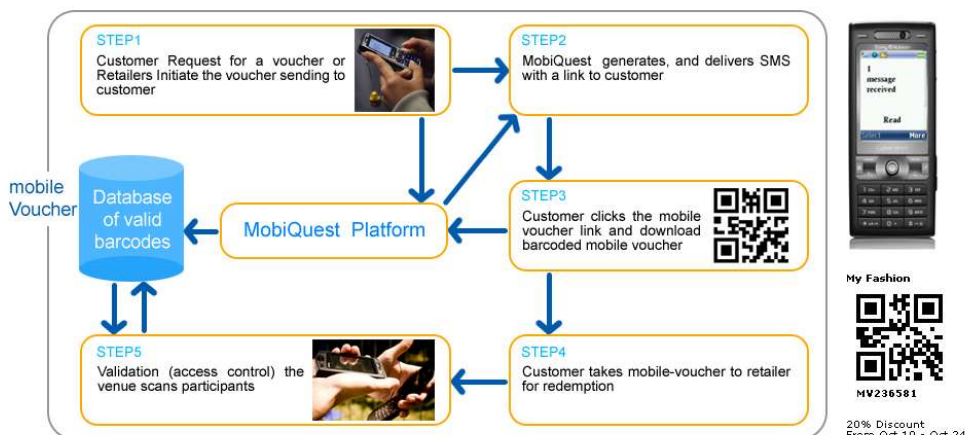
STEP1
Customer Request for a voucher or Retailers Initiate the voucher sending to customer

STEP2
MobiQuest generates, and delivers SMS with a link to customer

mobile Voucher

Database of valid barcodes

MobiQuest Platform

STEP3
Customer clicks the mobile voucher link and download barcoded mobile voucher

STEP5
Validation (access control) the venue scans participants

STEP4
Customer takes mobile-voucher to retailer for redemption

1 message received
Read
Select More

My Fashion
MV236581
20% Discount
From Oct 18 - Oct 24